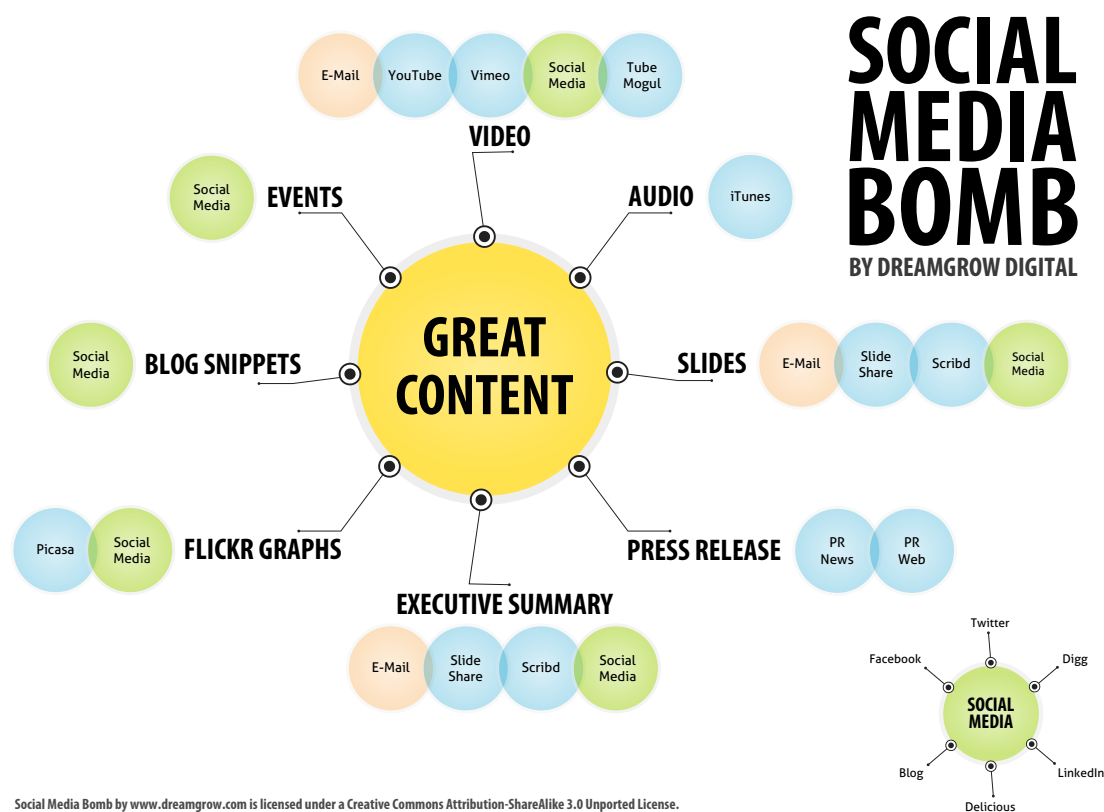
SOCIAL MEDIA BOMB
BY DREAMGROW DIGITAL

E-Mail YouTube Vimeo Social Media Tube Mogul

VIDEO

Social Media

EVENTS

AUDIO

iTunes

GREAT CONTENT

Social Media

BLOG SNIPPETS

SLIDES

E-Mail Slide Share Scribd Social Media

Picasa Social Media

FLICKR GRAPHS

PRESS RELEASE

PR News PR Web

EXECUTIVE SUMMARY

E-Mail Slide Share Scribd Social Media

Twitter
Facebook
Digg
SOCIAL MEDIA
Blog
LinkedIn
Delicious

Social Media Bomb by www.dreamgrow.com is licensed under a Creative Commons Attribution-ShareAlike 3.0 Unported License.